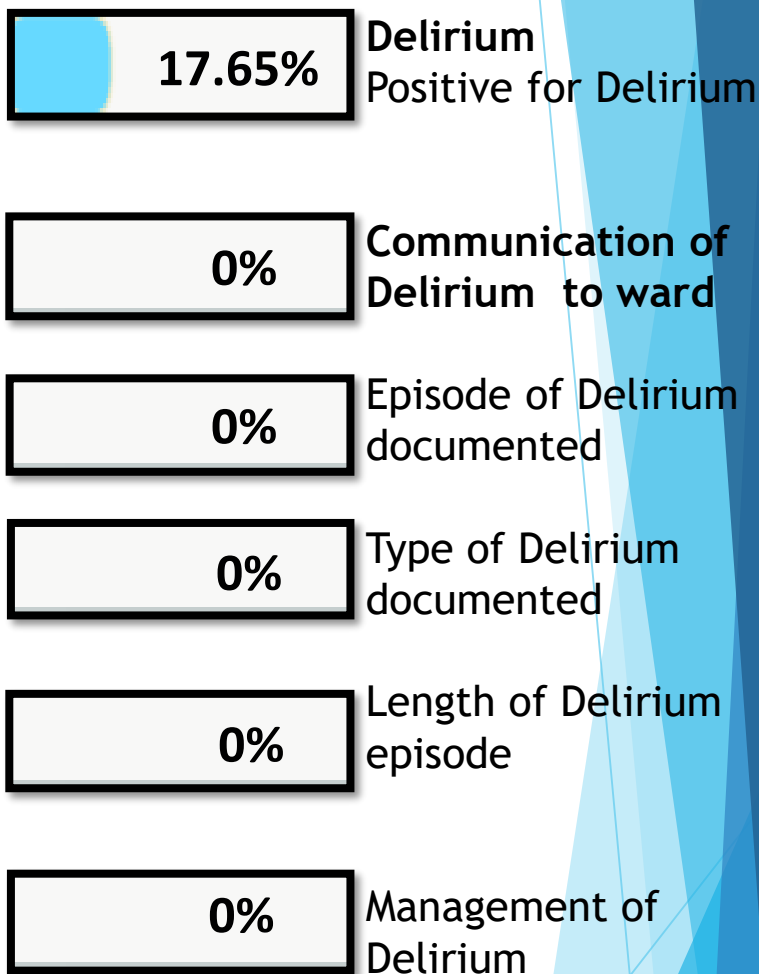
17.65%

**Delirium**
Positive for Delirium

0%

**Communication of Delirium to ward**

0%

Episode of Delirium documented

0%

Type of Delirium documented

0%

Length of Delirium episode

0%

Management of Delirium